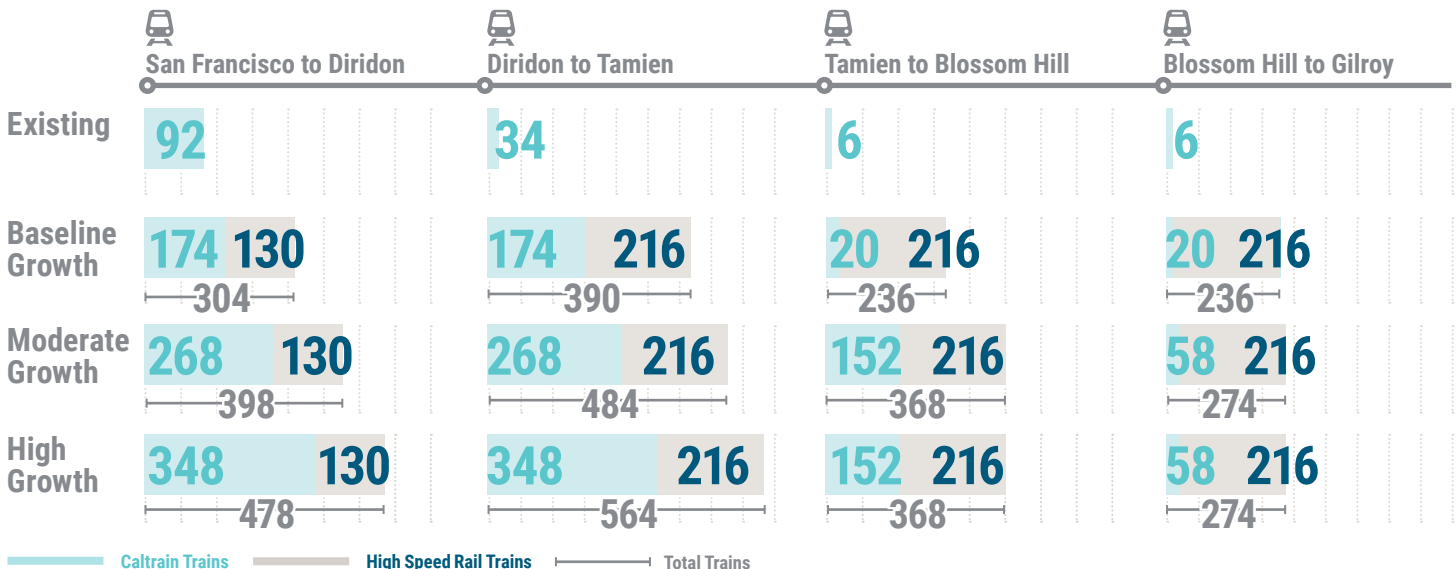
| | San Francisco to Diridon | Diridon to Tamien | Tamien to Blossom Hill | Blossom Hill to Gilroy |
|---|---|---|---|---|
| Existing | 92 | 34 | 6 | 6 |
| Baseline Growth | 174 130 (304) | 174 216 (390) | 20 216 (236) | 20 216 (236) |
| Moderate Growth | 268 130 (398) | 268 216 (484) | 152 216 (368) | 58 216 (274) |
| High Growth | 348 130 (478) | 348 216 (564) | 152 216 (368) | 58 216 (274) |

Caltrain Trains High Speed Rail Trains Total Trains